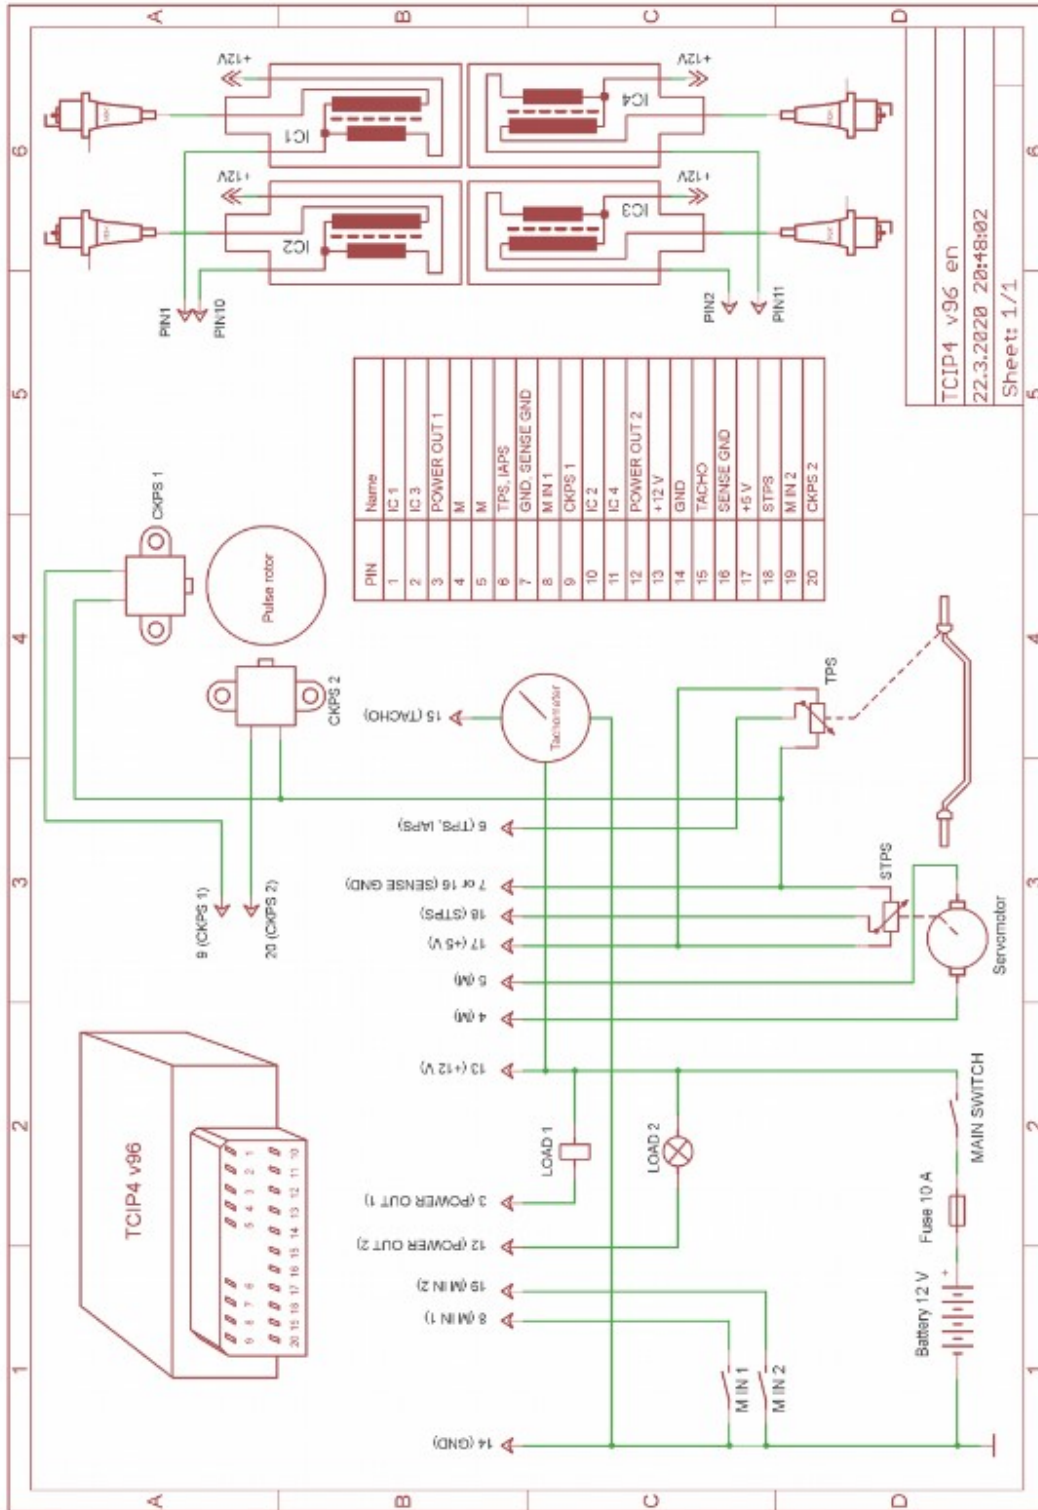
A
B
C
D
6
5
4
3
2
1

+12V
IC1
+12V
IC2
+12V
IC4
+12V
IC3
PIN1
PIN10
PIN2
PIN11

TCIP4 v96 en
22.3.2020 20:48:02
Sheet: 1/1

| PIN | Name |
|---|---|
| 1 | IC 1 |
| 2 | IC 3 |
| 3 | POWER OUT 1 |
| 4 | M |
| 5 | M |
| 6 | TPS, IAPS |
| 7 | GND, SENSE GND |
| 8 | M IN 1 |
| 9 | CKPS 1 |
| 10 | IC 2 |
| 11 | IC 4 |
| 12 | POWER OUT 2 |
| 13 | +12 V |
| 14 | GND |
| 15 | TACHO |
| 16 | SENSE GND |
| 17 | +5 V |
| 18 | STPS |
| 19 | M IN 2 |
| 20 | CKPS 2 |

CKPS 1
Pulse rotor
CKPS 2
15 (TACHO)
Tachometer
TPS
6 (TPS, IAPS)
7 or 16 (SENSE GND)
18 (STPS)
17 (+5 V)
5 (M)
4 (M)
STPS
Servomotor
9 (CKPS 1)
20 (CKPS 2)
13 (+12 V)
LOAD 1
LOAD 2
MAIN SWITCH
3 (POWER OUT 1)
12 (POWER OUT 2)
19 (M IN 2)
8 (M IN 1)
Fuse 10 A
Battery 12 V
M IN 1
M IN 2
14 (GND)
TCIP4 v96
1 2 3 4 5 6 7 8 9 10 11 12 13 14 15 16 17 18 19 20